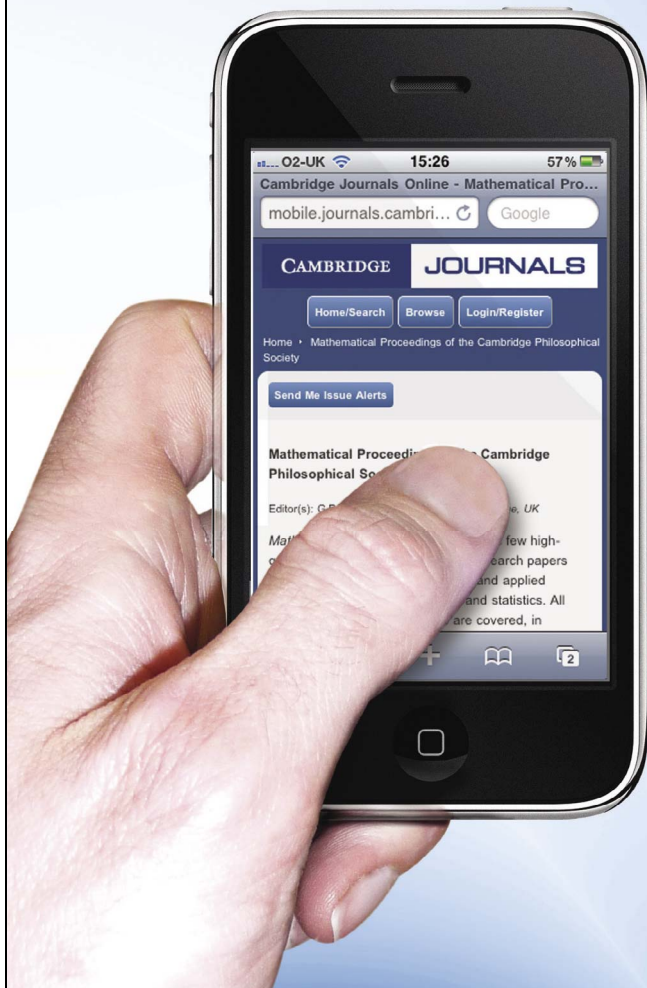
O2-UK 15:26 57%

Cambridge Journals Online - Mathematical Pro...

mobile.journals.cambri...

Google

CAMBRIDGE JOURNALS

Home/Search Browse Login/Register

Home › Mathematical Proceedings of the Cambridge Philosophical Society

Send Me Issue Alerts

Mathematical Proceedi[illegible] Cambridge Philosophical So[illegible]

Editor(s): G.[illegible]e, UK

Mat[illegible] few high-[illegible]earch papers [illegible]and applied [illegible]and statistics. All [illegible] are covered, in

2